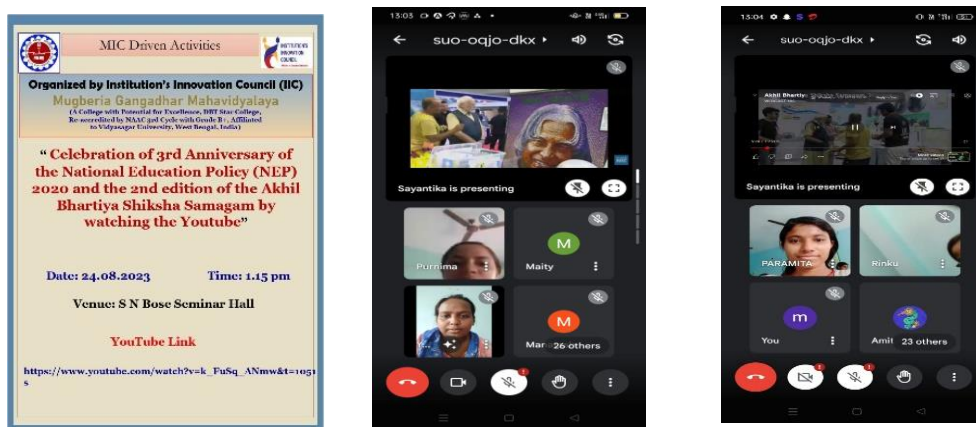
MIC Driven Activities

INSTITUTION'S INNOVATION COUNCIL

Organized by Institution's Innovation Council (IIC)

Mugberia Gangadhar Mahavidyalaya

(A College with Potential for Excellence, DBT Star College, Re-accredited by NAAC 3rd Cycle with Grade B+, Affiliated to Vidyasagar University, West Bengal, India)

"Celebration of 3rd Anniversary of the National Education Policy (NEP) 2020 and the 2nd edition of the Akhil Bhartiya Shiksha Samagam by watching the Youtube"

Date: 24.08.2023 Time: 1.15 pm

Venue: S N Bose Seminar Hall

YouTube Link

https://www.youtube.com/watch?v=k_FuSq_ANmw&t=1051s

13:03

suo-oqjo-dkx

Sayantika is presenting

Purnima

M

Maity

M

Mar 26 others

13:04

suo-oqjo-dkx

Akhil Bhartiy

Sayantika is presenting

PARAMITA

Rinku

m

You

Amit 23 others